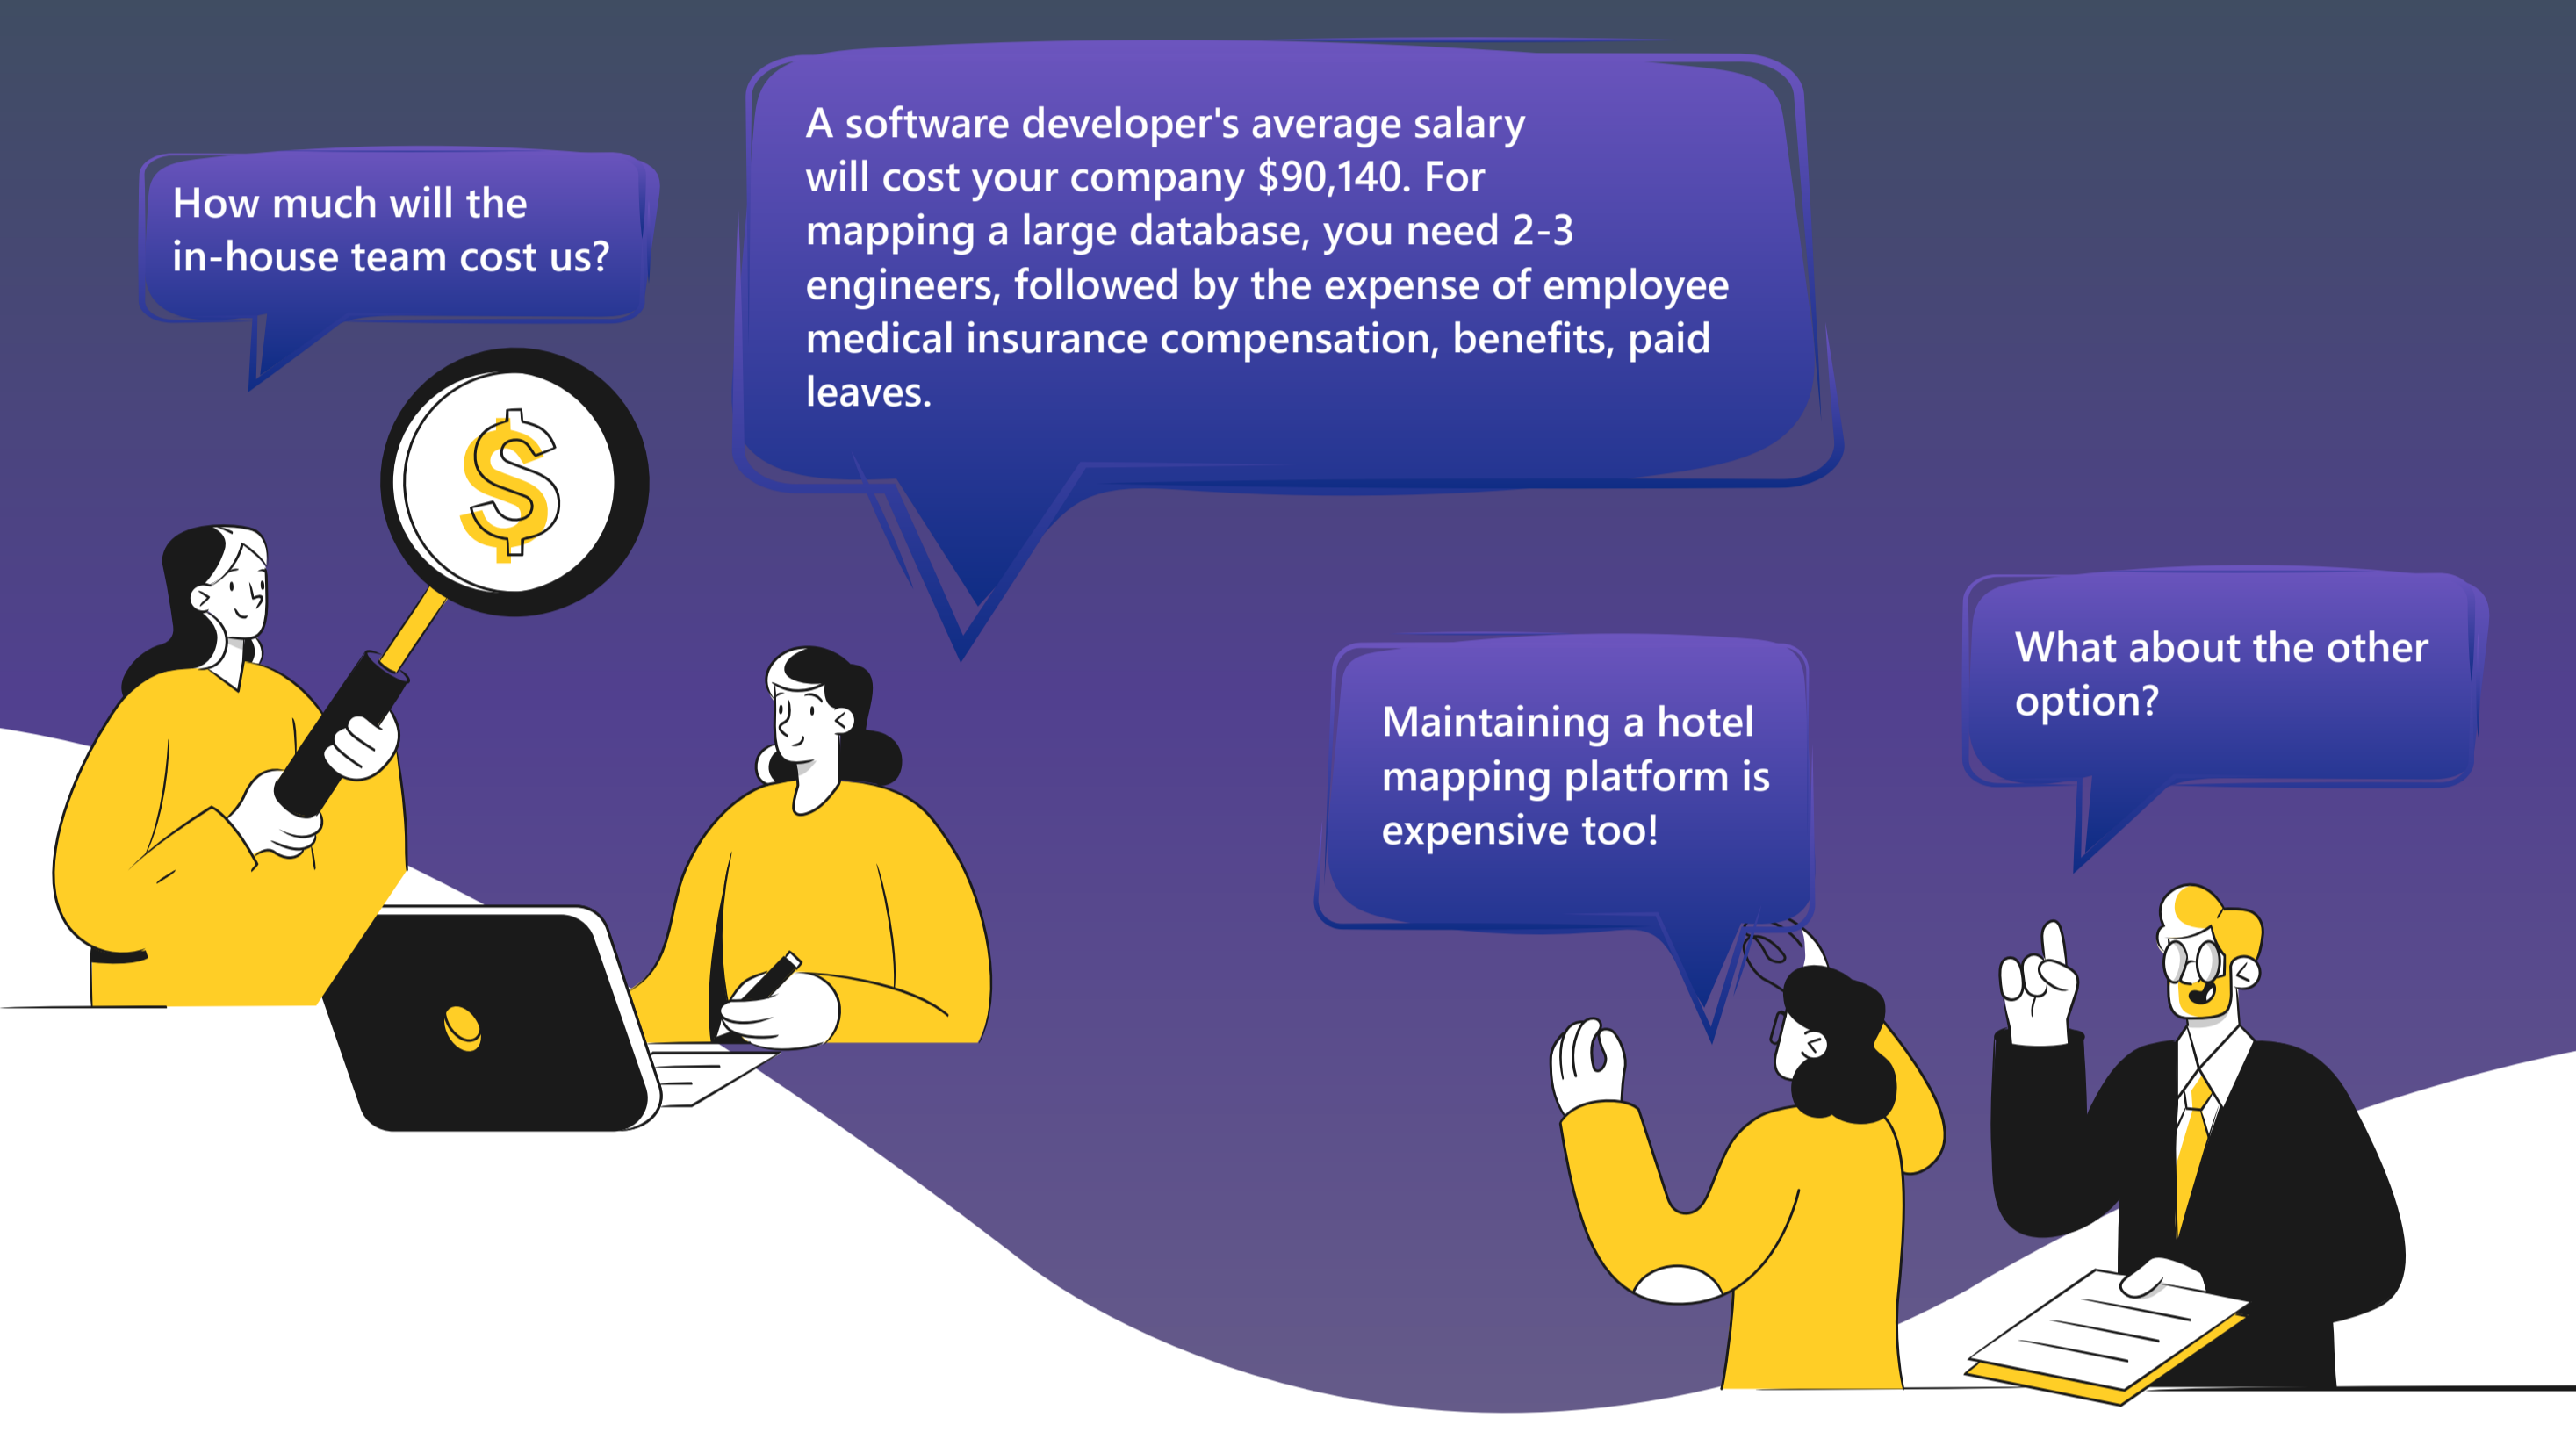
How much will the in-house team cost us?

A software developer's average salary will cost your company $90,140. For mapping a large database, you need 2-3 engineers, followed by the expense of employee medical insurance compensation, benefits, paid leaves.

Maintaining a hotel mapping platform is expensive too!

What about the other option?